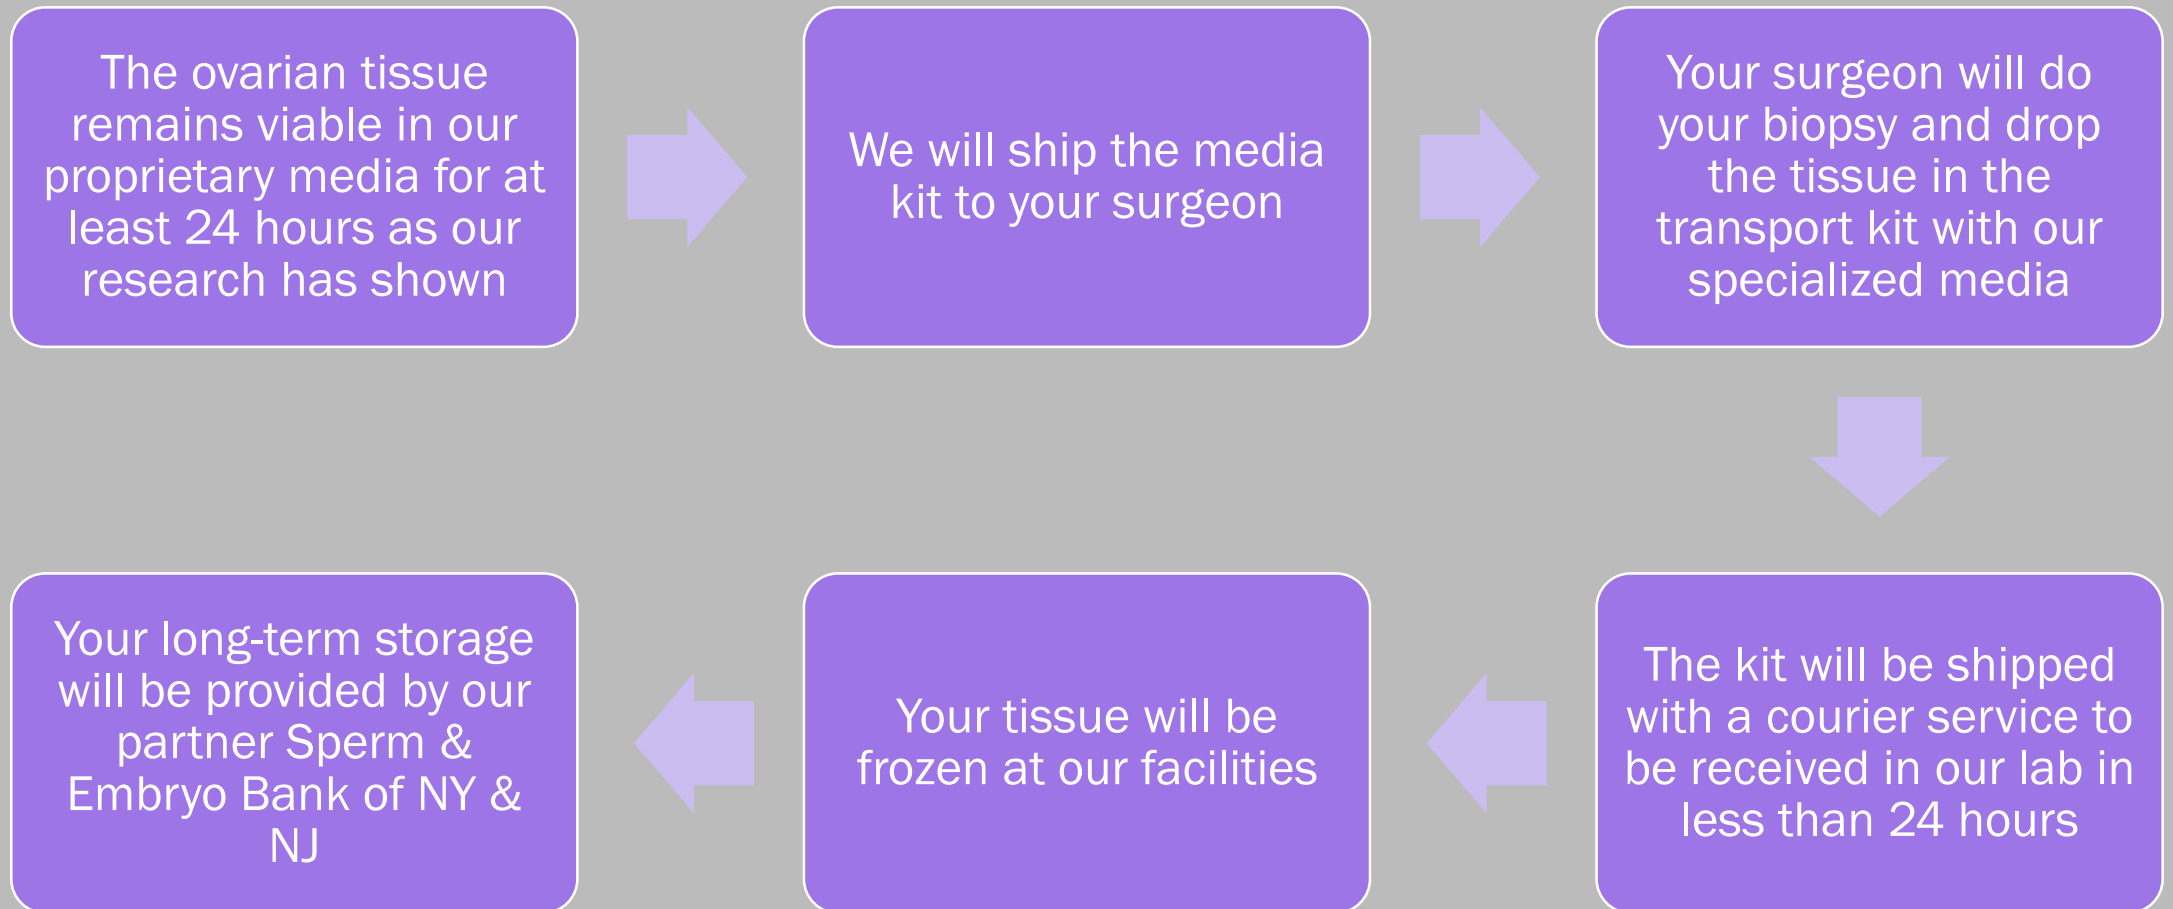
The ovarian tissue remains viable in our proprietary media for at least 24 hours as our research has shown

We will ship the media kit to your surgeon

Your surgeon will do your biopsy and drop the tissue in the transport kit with our specialized media

The kit will be shipped with a courier service to be received in our lab in less than 24 hours

Your tissue will be frozen at our facilities

Your long-term storage will be provided by our partner Sperm & Embryo Bank of NY & NJ